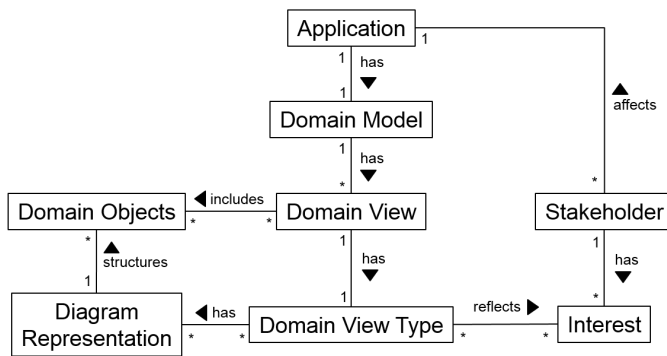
Application
1
1
has
1
Domain Model
1
has
*
affects
*
Domain Objects
includes
*
*
Domain View
Stakeholder
*
structures
1
1
has
1
1
has
Diagram Representation
has
*
*
Domain View Type
reflects
*
*
*
Interest